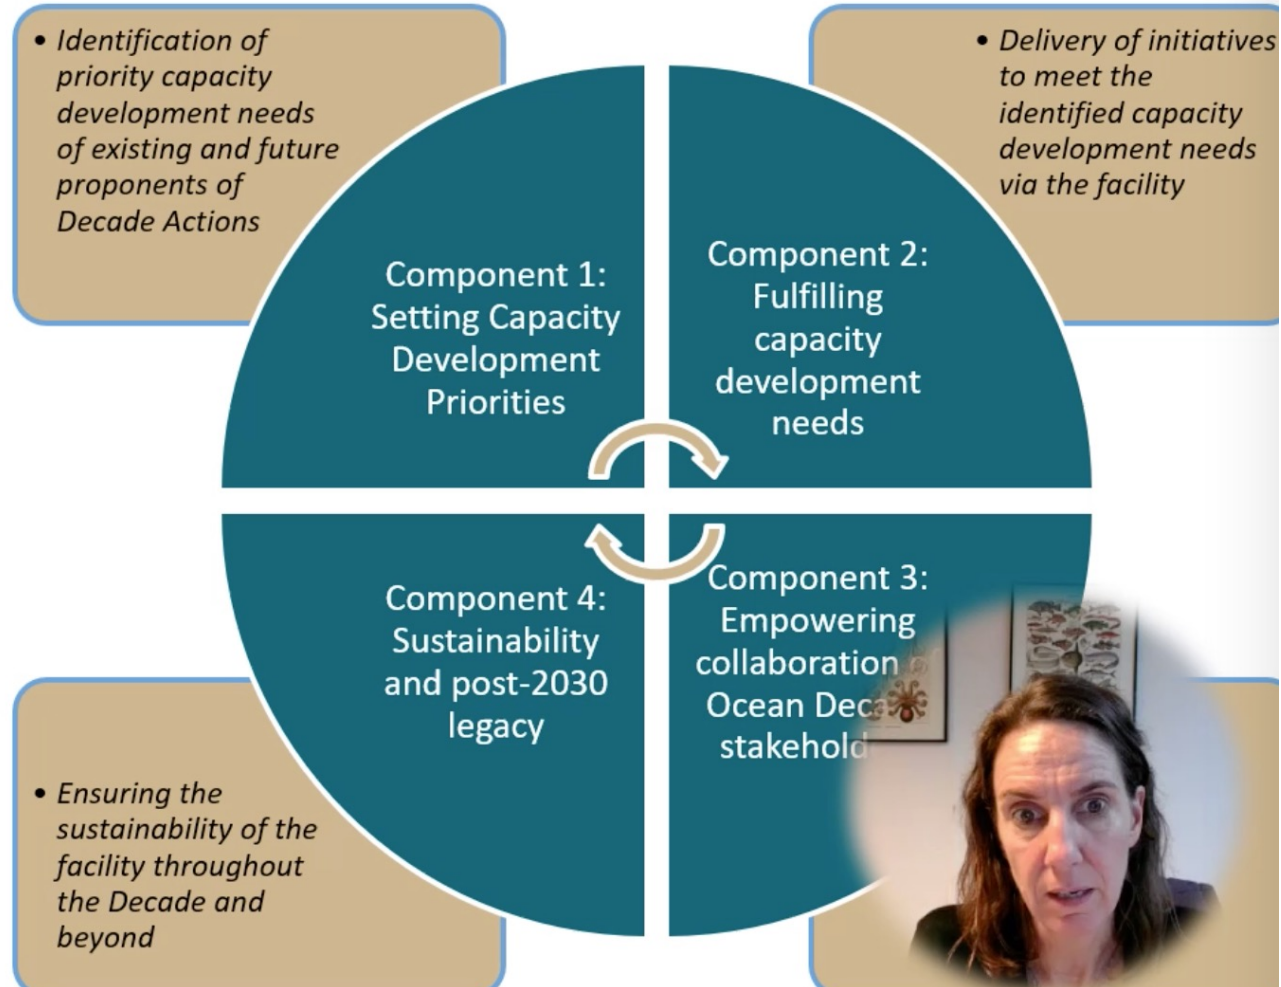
• Identification of priority capacity development needs of existing and future proponents of Decade Actions

• Delivery of initiatives to meet the identified capacity development needs via the facility

Component 1: Setting Capacity Development Priorities

Component 2: Fulfilling capacity development needs

Component 4: Sustainability and post-2030 legacy

Component 3: Empowering collaboration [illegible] Ocean Deca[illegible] stakehold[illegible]

• Ensuring the sustainability of the facility throughout the Decade and beyond